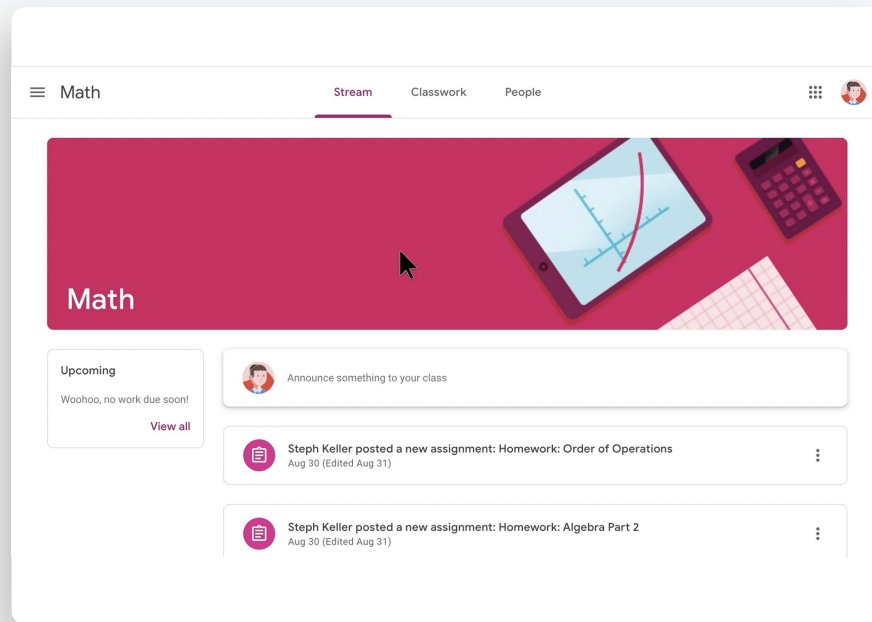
Math

Stream Classwork People

Math

Upcoming

Woohoo, no work due soon!

View all

Announce something to your class

Steph Keller posted a new assignment: Homework: Order of Operations
Aug 30 (Edited Aug 31)

Steph Keller posted a new assignment: Homework: Algebra Part 2
Aug 30 (Edited Aug 31)